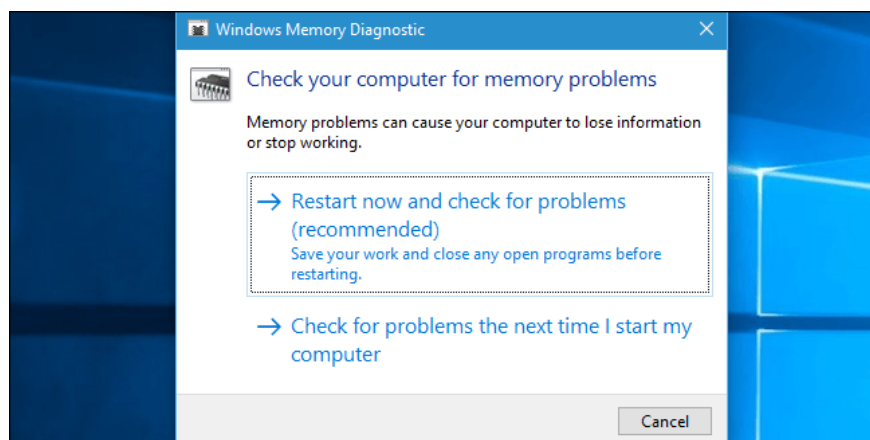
Windows Memory Diagnostic

Check your computer for memory problems

Memory problems can cause your computer to lose information or stop working.

→ Restart now and check for problems (recommended)
Save your work and close any open programs before restarting.

→ Check for problems the next time I start my computer

Cancel